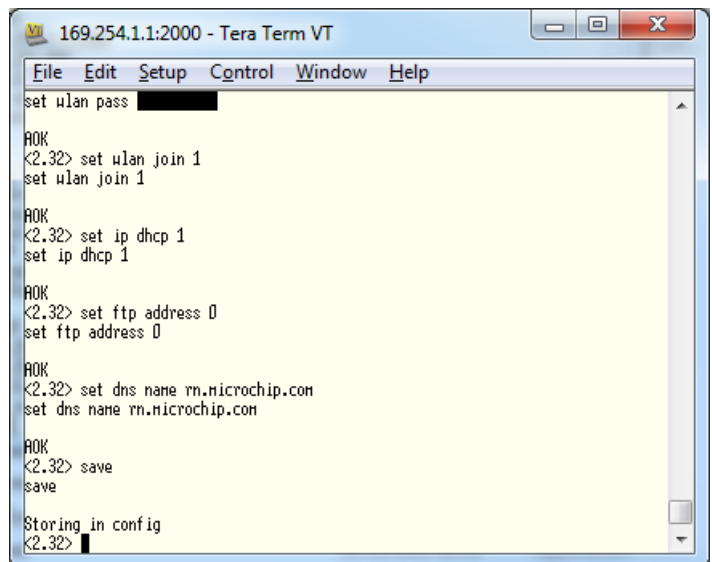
169.254.1.1:2000 - Tera Term VT

File Edit Setup Control Window Help

set wlan pass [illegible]

AOK
<2.32> set wlan join 1
set wlan join 1

AOK
<2.32> set ip dhcp 1
set ip dhcp 1

AOK
<2.32> set ftp address 0
set ftp address 0

AOK
<2.32> set dns name rn.microchip.com
set dns name rn.microchip.com

AOK
<2.32> save
save

Storing in config
<2.32>